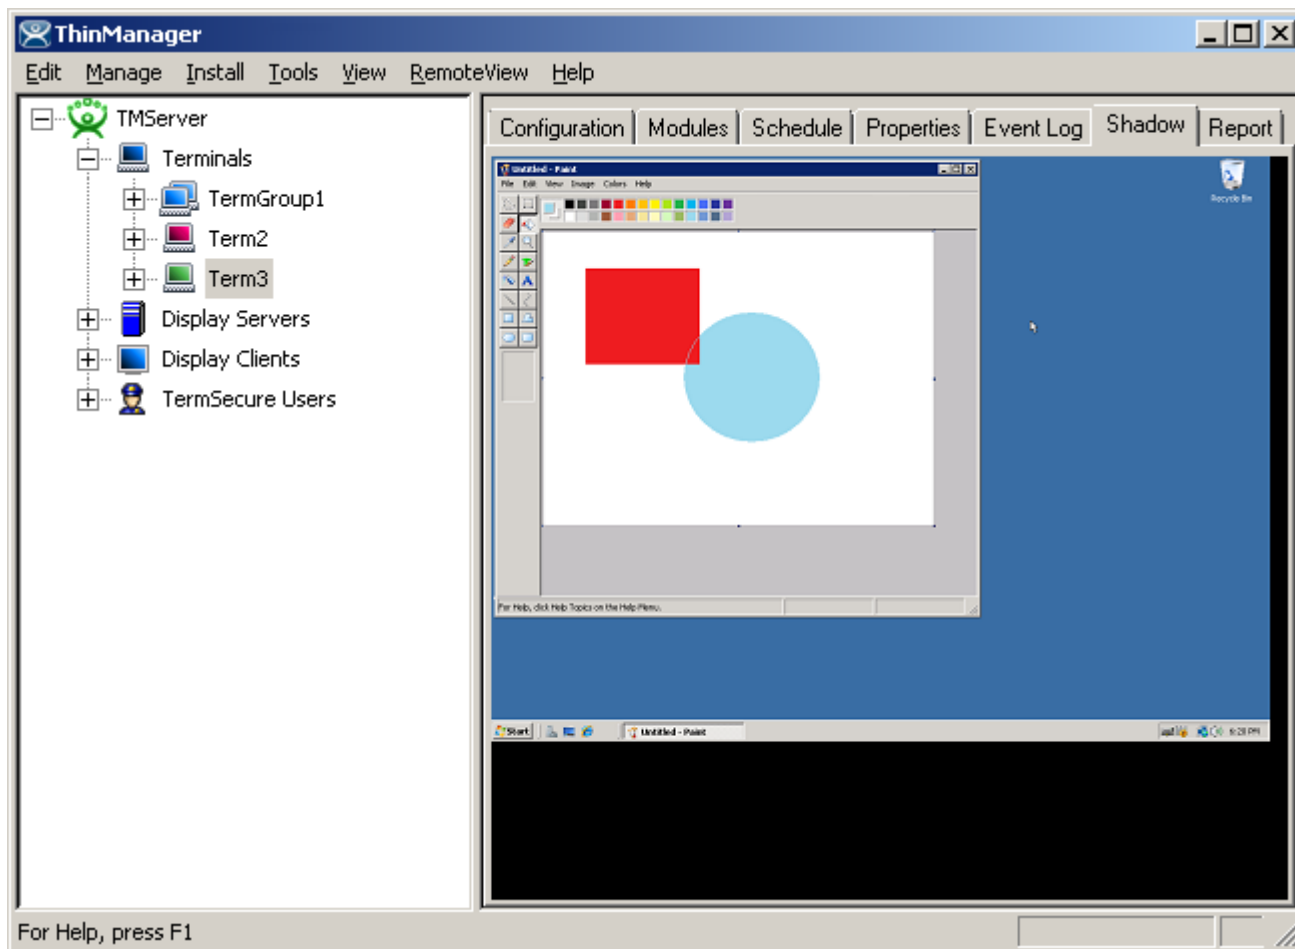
ThinManager

Edit Manage Install Tools View RemoteView Help

TMServer
Terminals
TermGroup1
Term2
Term3
Display Servers
Display Clients
TermSecure Users

Configuration | Modules | Schedule | Properties | Event Log | Shadow | Report

Untitled - Paint
File Edit View Image Colors Help

Recycle Bin

For Help, click Help Topics on the Help Menu.

Start
Untitled - Paint
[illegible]

For Help, press F1